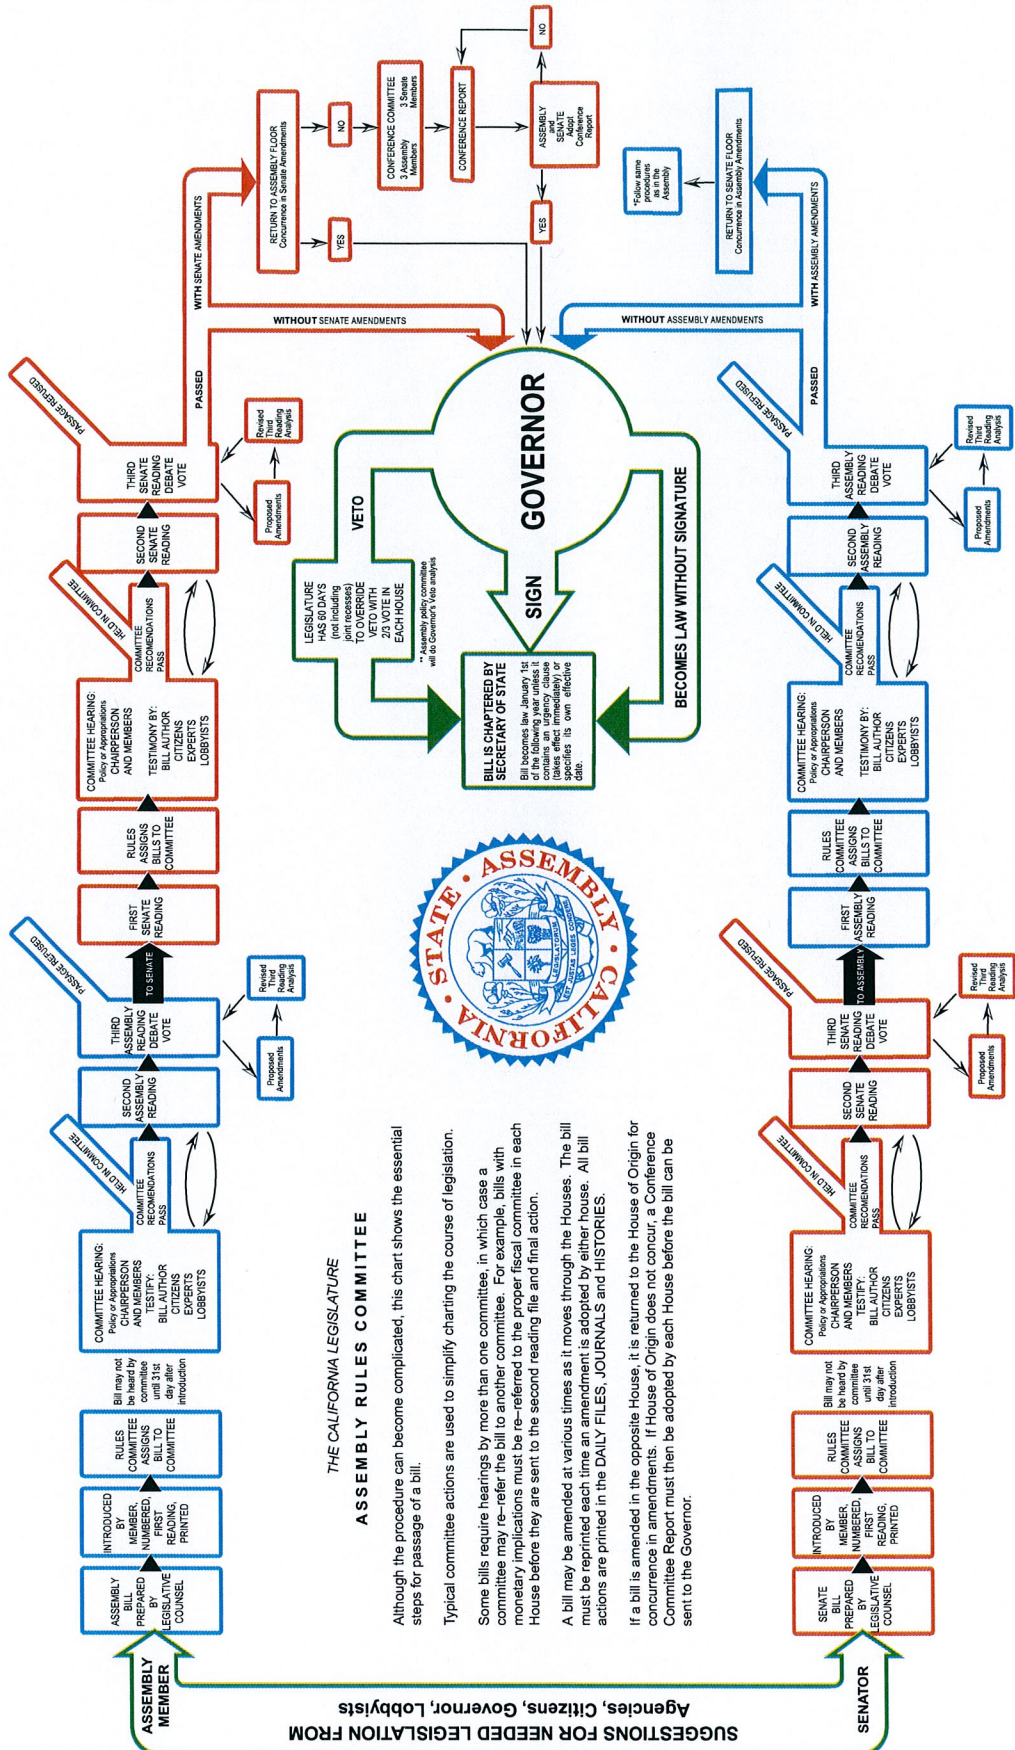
THE CALIFORNIA LEGISLATURE

ASSEMBLY RULES COMMITTEE

Although the procedure can become complicated, this chart shows the essential steps for passage of a bill.

Typical committee actions are used to simplify charting the course of legislation.

Some bills require hearings by more than one committee, in which case a committee may re-refer the bill to another committee. For example, bills with monetary implications must be re-referred to the proper fiscal committee in each House before they are sent to the second reading file and final action.

A bill may be amended at various times as it moves through the Houses. The bill must be reprinted each time an amendment is adopted by either house. All bill actions are printed in the DAILY FILES, JOURNALS and HISTORIES.

If a bill is amended in the opposite House, it is returned to the House of Origin for concurrence in amendments. If House of Origin does not concur, a Conference Committee Report must then be adopted by each House before the bill can be sent to the Governor.

SUGGESTIONS FOR NEEDED LEGISLATION FROM
Agencies, Citizens, Governor, Lobbyists

ASSEMBLY MEMBER

ASSEMBLY BILL PREPARED BY LEGISLATIVE COUNSEL

INTRODUCED BY MEMBER, NUMBERED, FIRST READING, PRINTED

RULES COMMITTEE ASSIGNS BILL TO COMMITTEE

Bill may not be heard by committee until 31st day after introduction

COMMITTEE HEARING: Policy or Appropriations CHAIRPERSON AND MEMBERS TESTIFY: BILL AUTHOR CITIZENS EXPERTS LOBBYISTS

COMMITTEE RECOMENDATIONS PASS

HELD IN COMMITTEE

SECOND ASSEMBLY READING

THIRD ASSEMBLY READING DEBATE VOTE

Proposed Amendments

Revised Third Reading Analysis

PASSAGE REFUSED

TO SENATE

FIRST SENATE READING

RULES ASSIGNS BILLS TO COMMITTEE

COMMITTEE HEARING: Policy or Appropriations CHAIRPERSON AND MEMBERS TESTIMONY BY: BILL AUTHOR CITIZENS EXPERTS LOBBYISTS

COMMITTEE RECOMENDATIONS PASS

HELD IN COMMITTEE

SECOND SENATE READING

THIRD SENATE READING DEBATE VOTE

Proposed Amendments

Revised Third Reading Analysis

PASSAGE REFUSED

PASSED

WITH SENATE AMENDMENTS

WITHOUT SENATE AMENDMENTS

RETURN TO ASSEMBLY FLOOR Concurrence in Senate Amendments

YES

NO

CONFERENCE COMMITTEE 3 Assembly Members 3 Senate Members

CONFERENCE REPORT

ASSEMBLY and SENATE Adopt Conference Report

NO

YES

GOVERNOR

VETO

SIGN

BECOMES LAW WITHOUT SIGNATURE

LEGISLATURE HAS 60 DAYS (not including joint recesses) TO OVERRIDE VETO WITH 2/3 VOTE IN EACH HOUSE

* Assembly policy committee will do Governor's Veto analysis

BILL IS CHAPTERED BY SECRETARY OF STATE
Bill becomes law January 1st of the following year unless it contains an urgency clause (takes effect immediately) or specifies its own effective date.

STATE ASSEMBLY CALIFORNIA

LEGISLATORUM

SENATOR

SENATE BILL PREPARED BY LEGISLATIVE COUNSEL

INTRODUCED BY MEMBER, NUMBERED, FIRST READING, PRINTED

RULES COMMITTEE ASSIGNS BILL TO COMMITTEE

Bill may not be heard by committee until 31st day after introduction

COMMITTEE HEARING: Policy or Appropriations CHAIRPERSON AND MEMBERS TESTIFY: BILL AUTHOR CITIZENS EXPERTS LOBBYISTS

COMMITTEE RECOMENDATIONS PASS

HELD IN COMMITTEE

SECOND SENATE READING

THIRD SENATE READING DEBATE VOTE

Proposed Amendments

Revised Third Reading Analysis

PASSAGE REFUSED

TO ASSEMBLY

FIRST ASSEMBLY READING

RULES COMMITTEE ASSIGNS BILLS TO COMMITTEE

COMMITTEE HEARING: Policy or Appropriations CHAIRPERSON AND MEMBERS TESTIMONY BY: BILL AUTHOR CITIZENS EXPERTS LOBBYISTS

COMMITTEE RECOMENDATIONS PASS

HELD IN COMMITTEE

SECOND ASSEMBLY READING

THIRD ASSEMBLY READING DEBATE VOTE

Proposed Amendments

Revised Third Reading Analysis

PASSAGE REFUSED

PASSED

WITH ASSEMBLY AMENDMENTS

WITHOUT ASSEMBLY AMENDMENTS

RETURN TO SENATE FLOOR Concurrence in Assembly Amendments

*Follow same procedures as in the Assembly